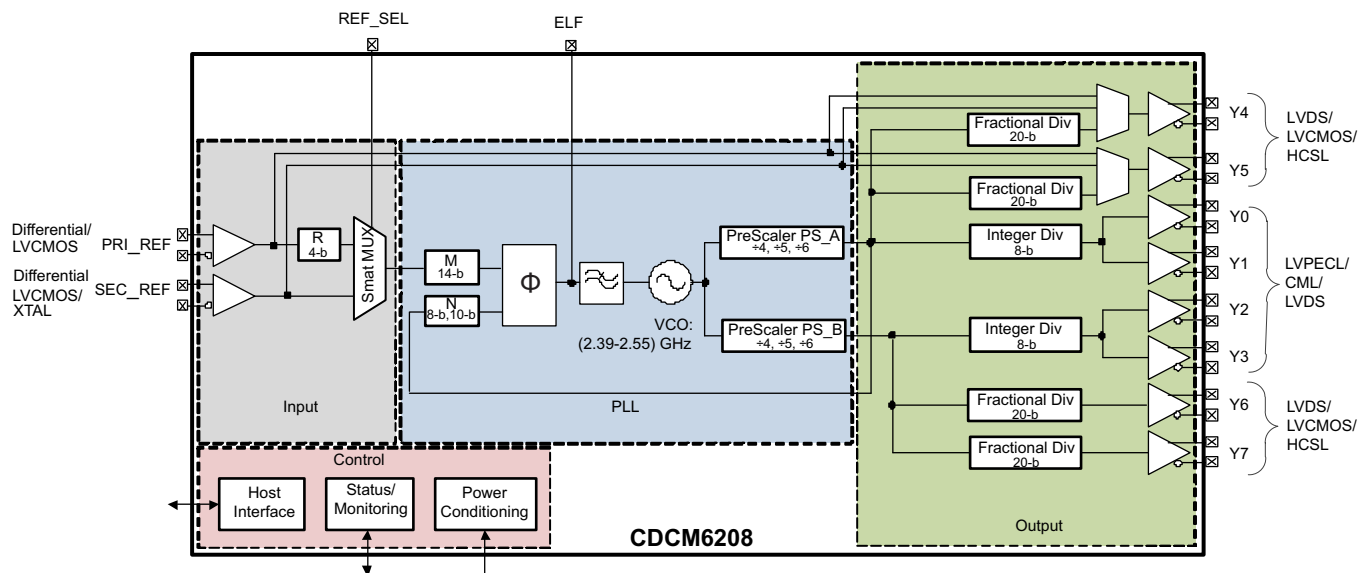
REF_SEL

ELF

Differential/ LVCMOS

PRI_REF

Differential LVCMOS/ XTAL

SEC_REF

R
4-b

Smat MUX

M
14-b

N
8-b,10-b

Φ

VCO:
(2.39-2.55) GHz

PreScaler PS_A
÷4, ÷5, ÷6

PreScaler PS_B
÷4, ÷5, ÷6

Input

PLL

Fractional Div
20-b

Fractional Div
20-b

Integer Div
8-b

Integer Div
8-b

Fractional Div
20-b

Fractional Div
20-b

Y4

Y5

Y0

Y1

Y2

Y3

Y6

Y7

LVDS/ LVCMOS/ HCSL

LVPECL/ CML/ LVDS

LVDS/ LVCMOS/ HCSL

Control

Host Interface

Status/ Monitoring

Power Conditioning

CDCM6208

Output